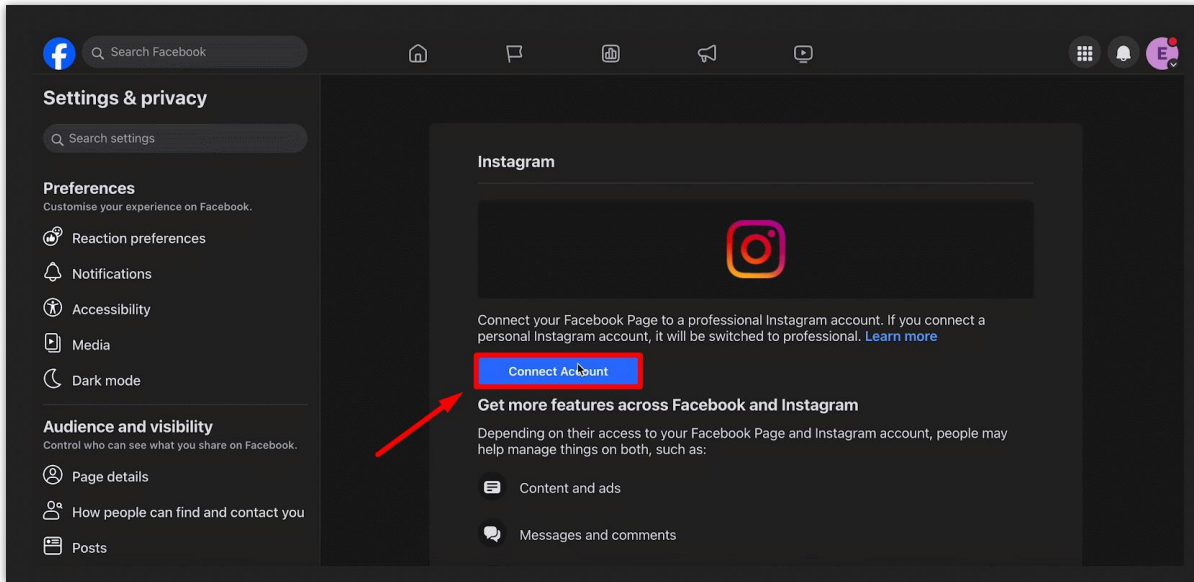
Search Facebook

E

Settings & privacy

Search settings

Preferences
Customise your experience on Facebook.

Reaction preferences

Notifications

Accessibility

Media

Dark mode

Audience and visibility
Control who can see what you share on Facebook.

Page details

How people can find and contact you

Posts

Instagram

Connect your Facebook Page to a professional Instagram account. If you connect a personal Instagram account, it will be switched to professional. Learn more

Connect Account

Get more features across Facebook and Instagram

Depending on their access to your Facebook Page and Instagram account, people may help manage things on both, such as:

Content and ads

Messages and comments